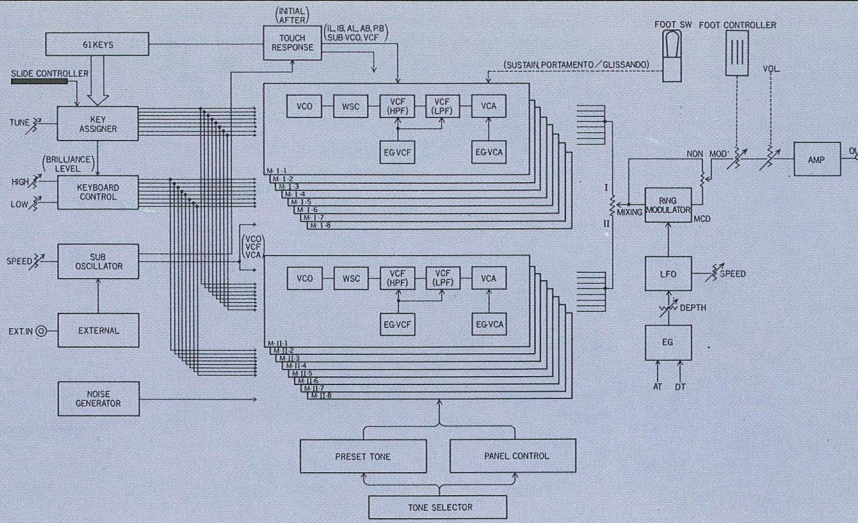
61 KEYS

(INITIAL AFTER)

TOUCH RESPONSE

(IL, IB, AL, AB, PB SUB-VCO, VCF)

FOOT SW

FOOT CONTROLLER

SLIDE CONTROLLER

(SUSTAIN, PORTAMENTO / GLISSANDO)

VOL

TUNE

KEY ASSIGNER

VCO

WSC

VCF (HPF)

VCF (LPF)

VCA

EG-VCF

EG-VCA

(BRILLIANCE LEVEL)

NON

MOD

AMP

OU

HIGH

LOW

KEYBOARD CONTROL

M-I-1

M-I-2

M-I-3

M-I-4

M-I-5

M-I-6

M-I-7

M-I-8

I

II

MIXING

RING MODULATOR

MOD

SPEED

SUB OSCILLATOR

(VCO VCF VCA)

LFO

SPEED

VCO

WSC

VCF (HPF)

VCF (LPF)

VCA

DEPTH

EXT. IN

EXTERNAL

EG-VCF

EG-VCA

EG

M-II-1

M-II-2

M-II-3

M-II-4

M-II-5

M-II-6

M-II-7

M-II-8

AT

DT

NOISE GENERATOR

PRESET TONE

PANEL CONTROL

TONE SELECTOR